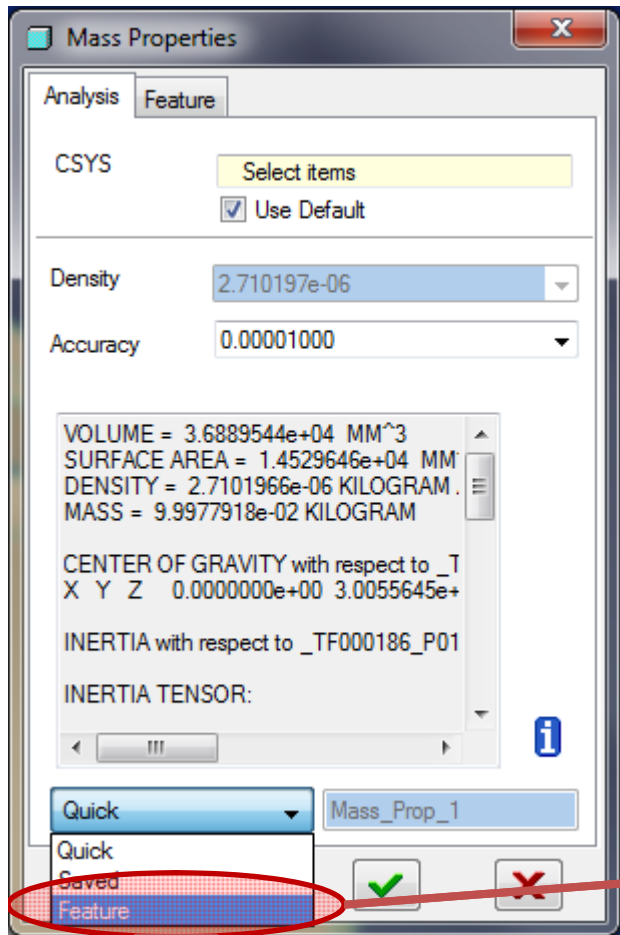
Mass Properties

Analysis Feature

CSYS

Select items

Use Default

Density 2.710197e-06

Accuracy 0.00001000

VOLUME = 3.6889544e+04 MM^3
SURFACE AREA = 1.4529646e+04 MM
DENSITY = 2.7101966e-06 KILOGRAM
MASS = 9.9977918e-02 KILOGRAM

CENTER OF GRAVITY with respect to _T
X Y Z 0.0000000e+00 3.0055645e+

INERTIA with respect to _TF000186_P01

INERTIA TENSOR:

Quick

Mass_Prop_1

Quick
Saved
Feature